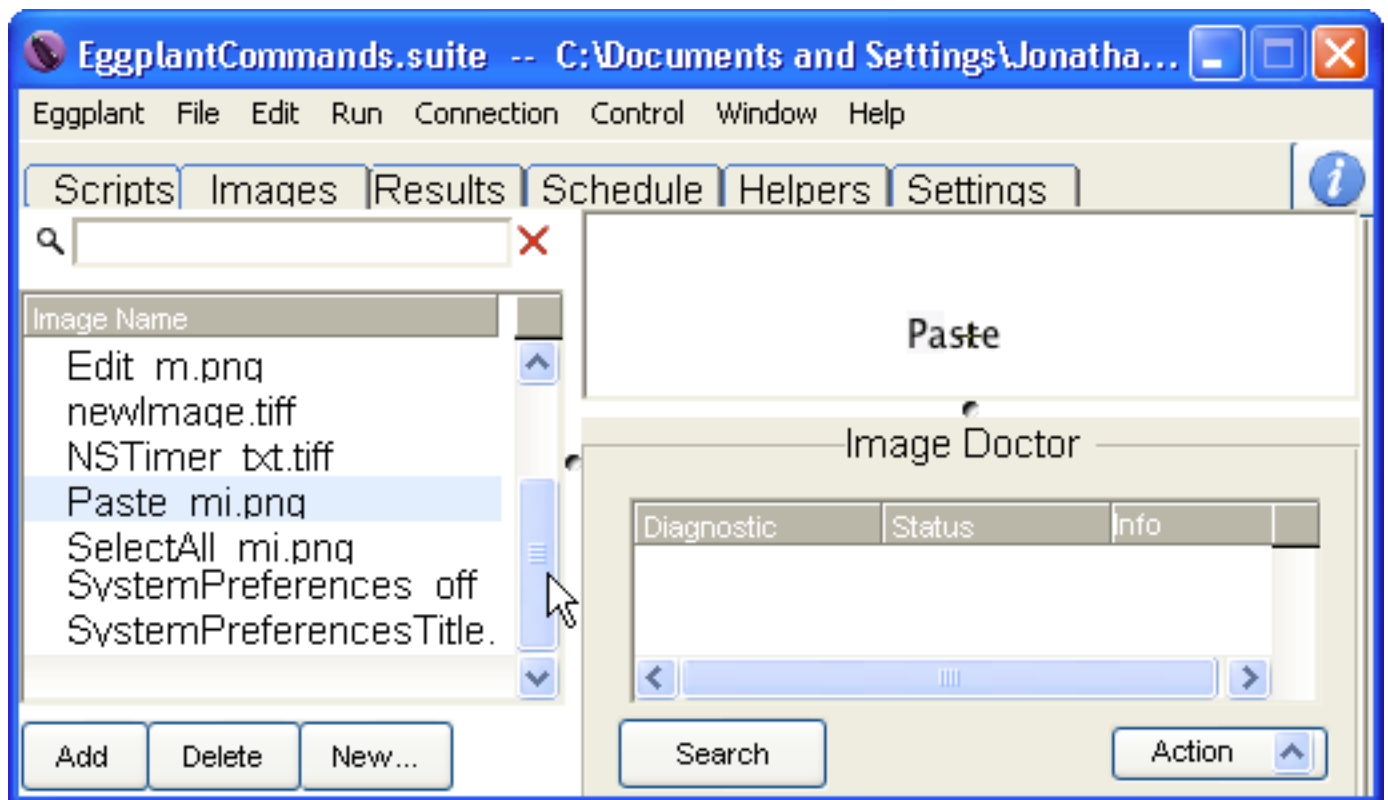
EggplantCommands.suite -- C:\Documents and Settings\Jonatha...

Eggplant File Edit Run Connection Control Window Help

Scripts Images Results Schedule Helpers Settings

Image Name

Edit_m.png
newImage.tiff
NSTimer_txt.tiff
Paste_mi.png
SelectAll_mi.png
SystemPreferences_off
SystemPreferencesTitle.

Paste

Image Doctor

| Diagnostic | Status | Info |
|---|---|---|

Add Delete New...

Search Action